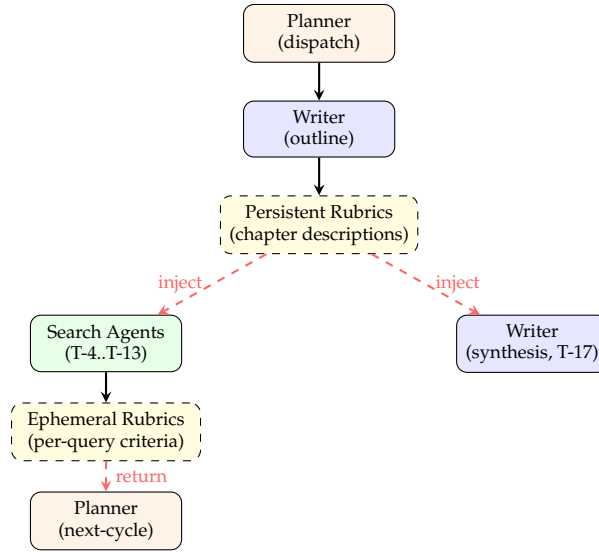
Planner
(dispatch)

Writer
(outline)

Persistent Rubrics
(chapter descriptions)

inject

inject

Search Agents
(T-4..T-13)

Writer
(synthesis, T-17)

Ephemeral Rubrics
(per-query criteria)

return

Planner
(next-cycle)